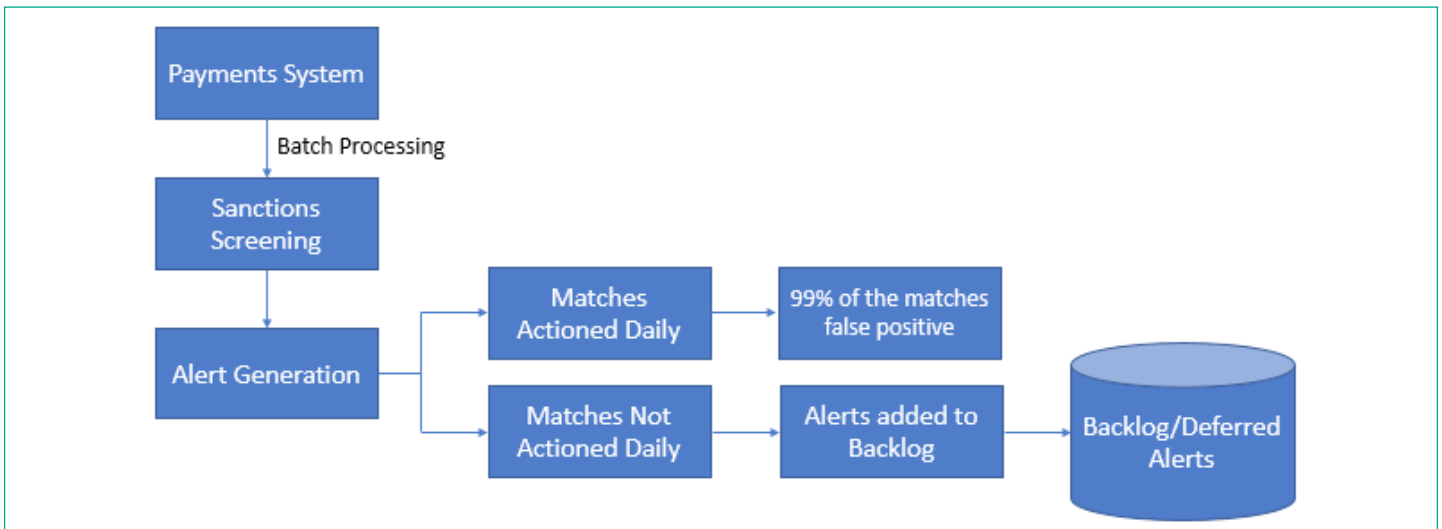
Payments System

Batch Processing

Sanctions Screening

Alert Generation

Matches Actioned Daily

99% of the matches false positive

Matches Not Actioned Daily

Alerts added to Backlog

Backlog/Deferred Alerts